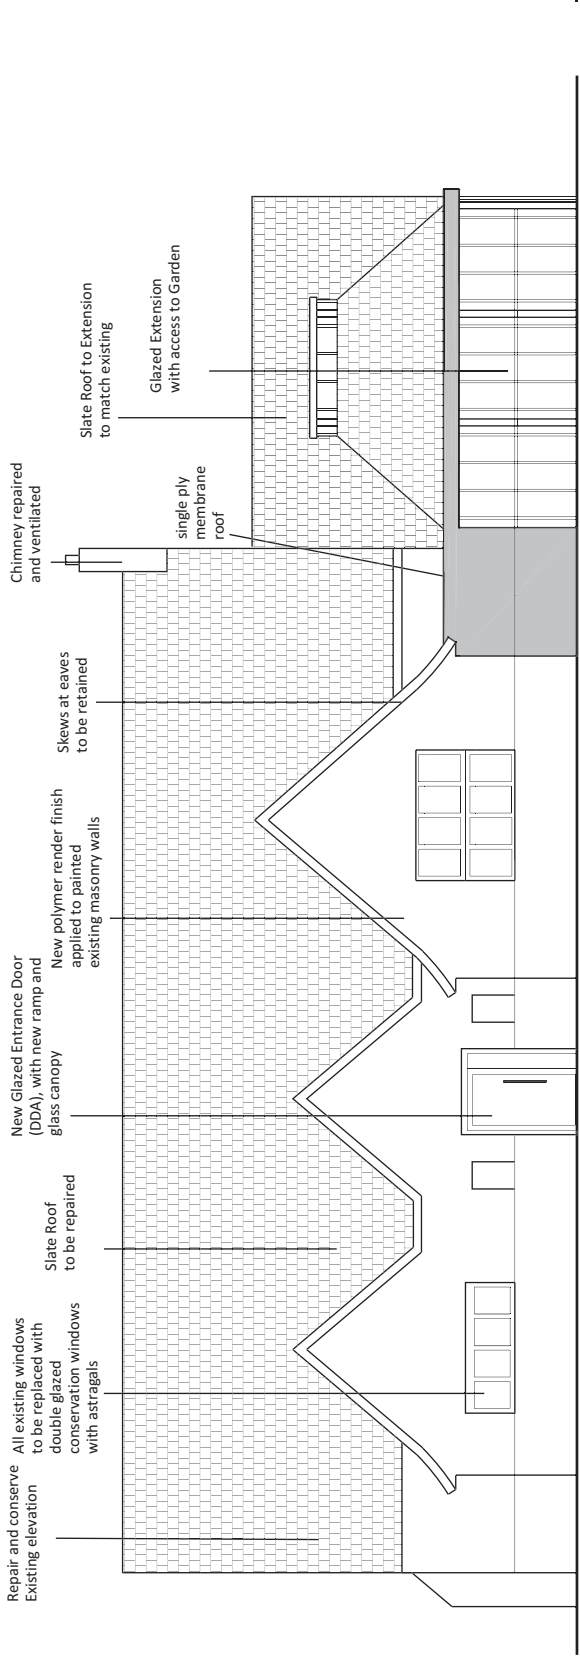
Repair and conserve Existing elevation

All existing windows to be replaced with double glazed conservation windows with astragals

Slate Roof to be repaired

New Glazed Entrance Door (DDA), with new ramp and glass canopy

New polymer render finish applied to painted existing masonry walls

Skews at eaves to be retained

Chimney repaired and ventilated

single ply membrane roof

Slate Roof to Extension to match existing

Glazed Extension with access to Garden